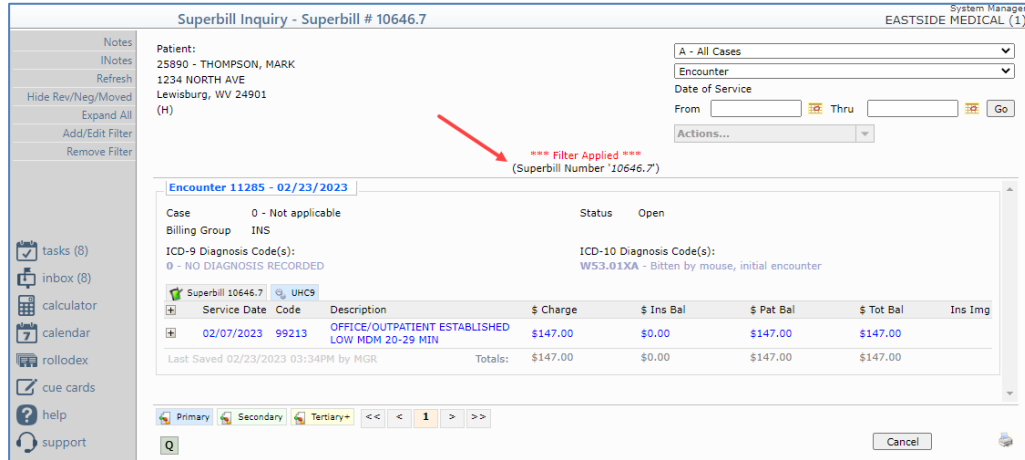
Superbill Inquiry - Superbill # 10646.7

System Manager
EASTSIDE MEDICAL (1

Notes
INotes
Refresh
Hide Rev/Neg/Moved
Expand All
Add/Edit Filter
Remove Filter

tasks (8)
inbox (8)
calculator
calendar
rollodex
cue cards
help
support

Patient:
25890 - THOMPSON, MARK
1234 NORTH AVE
Lewisburg, WV 24901
(H)

A - All Cases
Encounter
Date of Service
From Thru Go
Actions...

*** Filter Applied ***
(Superbill Number '10646.7')

Encounter 11285 - 02/23/2023

Case 0 - Not applicable
Billing Group INS
Status Open

ICD-9 Diagnosis Code(s):
0 - NO DIAGNOSIS RECORDED

ICD-10 Diagnosis Code(s):
W53.01XA - Bitten by mouse, initial encounter

Superbill 10646.7 UHC9

| | Service Date | Code | Description | $ Charge | $ Ins Bal | $ Pat Bal | $ Tot Bal | Ins Img |
|---|---|---|---|---|---|---|---|---|
| + | 02/07/2023 | 99213 | OFFICE/OUTPATIENT ESTABLISHED LOW MDM 20-29 MIN | $147.00 | $0.00 | $147.00 | $147.00 | |
| Last Saved 02/23/2023 03:34PM by MGR | | | Totals: | $147.00 | $0.00 | $147.00 | $147.00 | |

Primary Secondary Tertiary+ << < 1 > >>

Q

Cancel